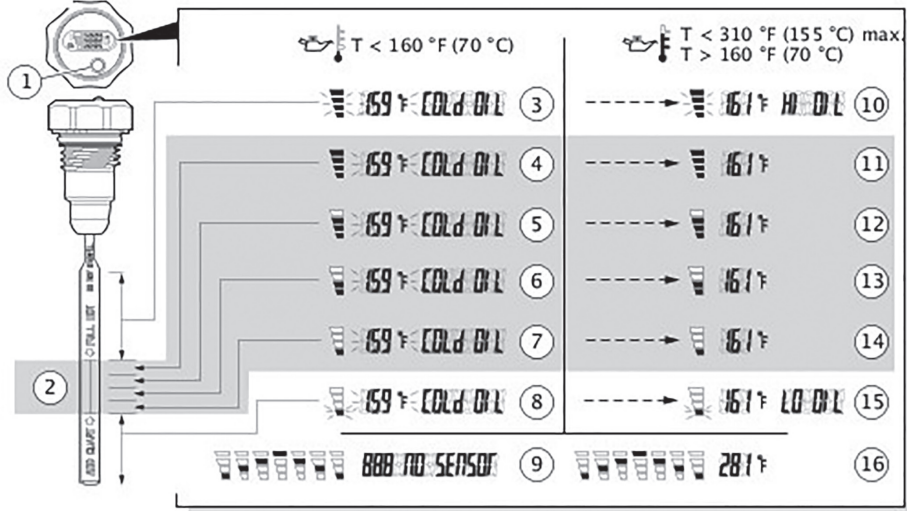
T < 160 °F (70 °C)

T < 310 °F (155 °C) max.
T > 160 °F (70 °C)

1

2

159 °F COLd OIL 3
159 °F COLd OIL 4
159 °F COLd OIL 5
159 °F COLd OIL 6
159 °F COLd OIL 7
159 °F COLd OIL 8
888 NO SENSOr 9

161 °F HI OIL 10
161 °F 11
161 °F 12
161 °F 13
161 °F 14
161 °F LO OIL 15
281 °F 16

FULL HOT
ADD QUART